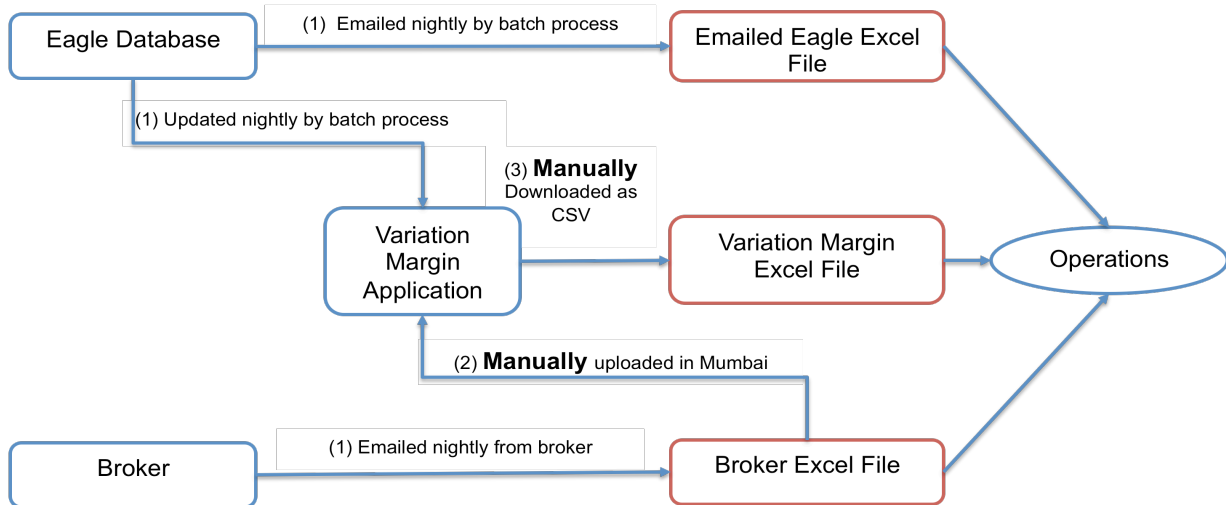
Eagle Database

(1) Emailed nightly by batch process

Emailed Eagle Excel File

(1) Updated nightly by batch process

(3) **Manually** Downloaded as CSV

Variation Margin Application

Variation Margin Excel File

Operations

(2) **Manually** uploaded in Mumbai

Broker

(1) Emailed nightly from broker

Broker Excel File